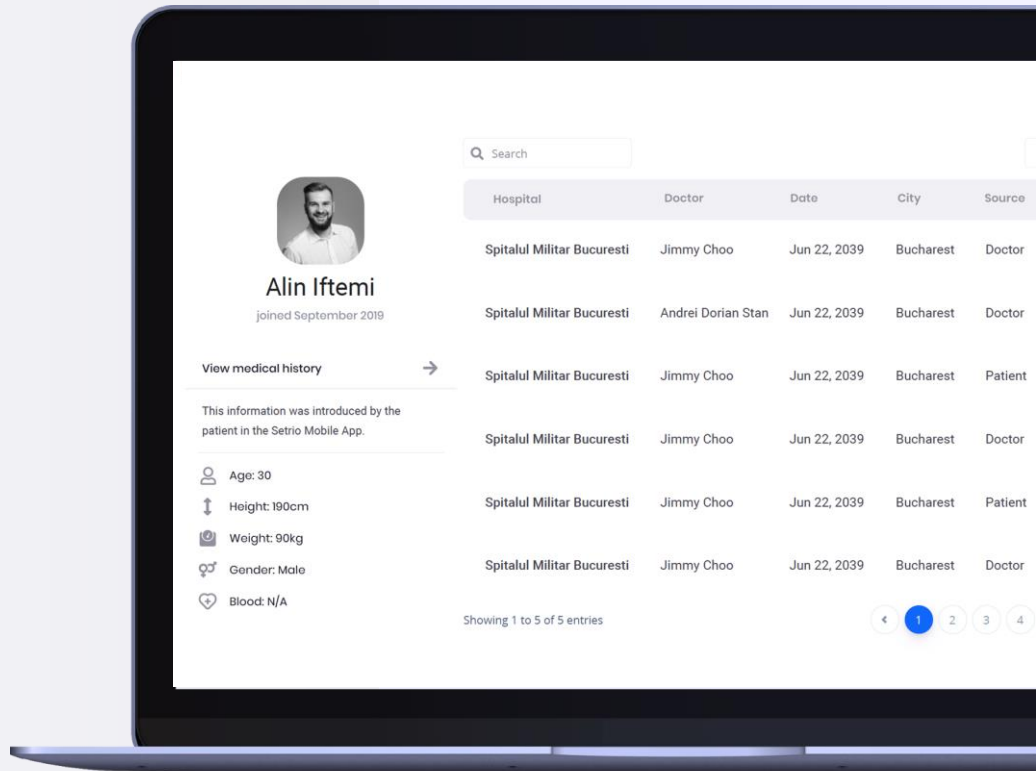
Alin Iftemi
joined September 2019

View medical history →

This information was introduced by the patient in the Setrio Mobile App.

Age: 30
Height: 190cm
Weight: 90kg
Gender: Male
Blood: N/A

Search

| Hospital | Doctor | Date | City | Source |
|---|---|---|---|---|
| Spitalul Militar Bucuresti | Jimmy Choo | Jun 22, 2039 | Bucharest | Doctor |
| Spitalul Militar Bucuresti | Andrei Dorian Stan | Jun 22, 2039 | Bucharest | Doctor |
| Spitalul Militar Bucuresti | Jimmy Choo | Jun 22, 2039 | Bucharest | Patient |
| Spitalul Militar Bucuresti | Jimmy Choo | Jun 22, 2039 | Bucharest | Doctor |
| Spitalul Militar Bucuresti | Jimmy Choo | Jun 22, 2039 | Bucharest | Patient |
| Spitalul Militar Bucuresti | Jimmy Choo | Jun 22, 2039 | Bucharest | Doctor |

Showing 1 to 5 of 5 entries

‹ 1 2 3 4